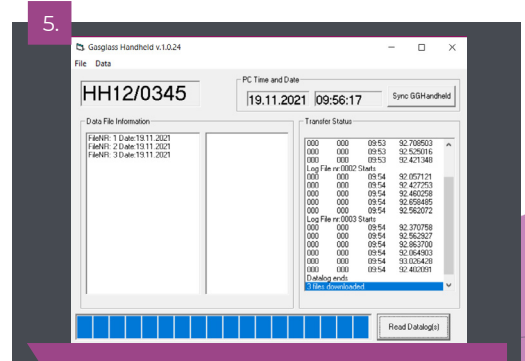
5.

Gasglass Handheld v.1.0.24

File Data

HH12/0345

PC Time and Date

19.11.2021 09:56:17

Sync GGHandheld

Data File Information

FileNR: 1 Date:19.11.2021
FileNR: 2 Date:19.11.2021
FileNR: 3 Date:19.11.2021

Transfer Status

| | | | |
|---|---|---|---|
| 000 | 000 | 09:53 | 92.708503 |
| 000 | 000 | 09:53 | 92.525016 |
| 000 | 000 | 09:53 | 92.421348 |

Log File nr:0002 Starts

| | | | |
|---|---|---|---|
| 000 | 000 | 09:54 | 92.057121 |
| 000 | 000 | 09:54 | 92.427253 |
| 000 | 000 | 09:54 | 92.460258 |
| 000 | 000 | 09:54 | 92.658485 |
| 000 | 000 | 09:54 | 92.562072 |

Log File nr:0003 Starts

| | | | |
|---|---|---|---|
| 000 | 000 | 09:54 | 92.370758 |
| 000 | 000 | 09:54 | 92.562927 |
| 000 | 000 | 09:54 | 92.863700 |
| 000 | 000 | 09:54 | 92.064903 |
| 000 | 000 | 09:54 | 93.026428 |
| 000 | 000 | 09:54 | 92.402091 |

Datalog ends
3 files downloaded

Read Datalog(s)